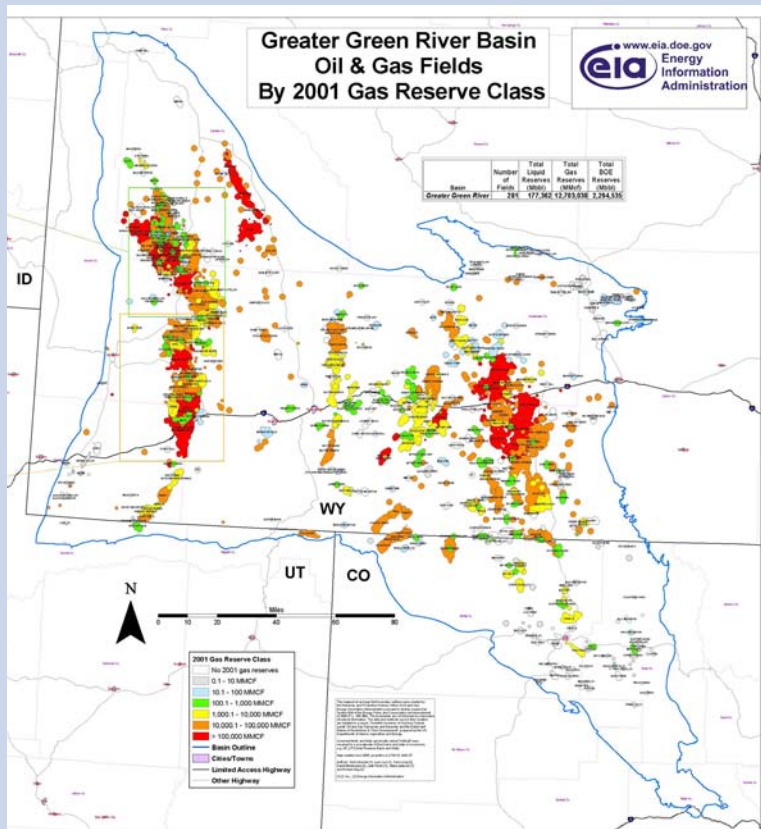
Greater Green River Basin
Oil & Gas Fields
By 2001 Gas Reserve Class

www.eia.doe.gov
eia Energy Information Administration

| Basin | Number of Fields | Total Liquid Reserves (Mbbl) | Total Gas Reserves (MMcf) | Total BOE Reserves (Mbbl) |
|---|---|---|---|---|
| Greater Green River | 291 | 177,362 | 12,703,038 | 2,294,535 |

ID

WY

UT

CO

N

Miles
0 10 20 40 60 80

2001 Gas Reserve Class
No 2001 gas reserves
0.1 - 10 MMCF
10.1 - 100 MMCF
100.1 - 1,000 MMCF
1,000.1 - 10,000 MMCF
10,000.1 - 100,000 MMCF
> 100,000 MMCF
Basin Outline
Cities/Towns
Limited Access Highway
Other Highway

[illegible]